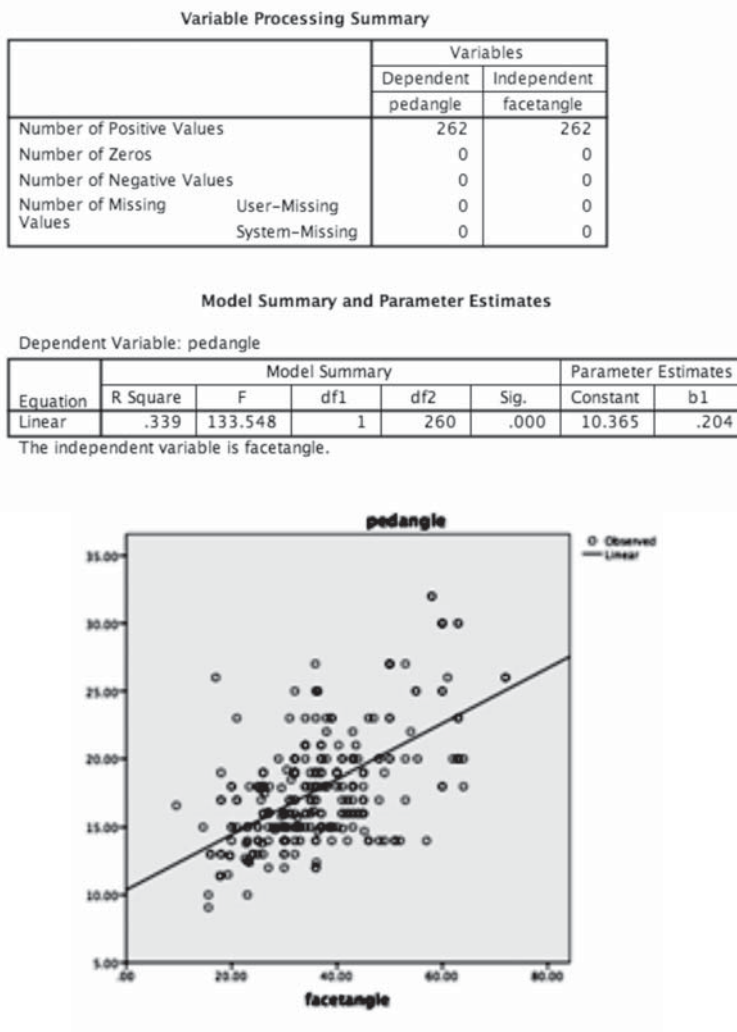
Variable Processing Summary

| | | Variables | |
|---|---|---|---|
| | | Dependent | Independent |
| | | pedangle | facetangle |
| Number of Positive Values | | 262 | 262 |
| Number of Zeros | | 0 | 0 |
| Number of Negative Values | | 0 | 0 |
| Number of Missing Values | User-Missing | 0 | 0 |
| | System-Missing | 0 | 0 |

Model Summary and Parameter Estimates

Dependent Variable: pedangle

| | Model Summary | | | | | Parameter Estimates | |
|---|---|---|---|---|---|---|---|
| Equation | R Square | F | df1 | df2 | Sig. | Constant | b1 |
| Linear | .339 | 133.548 | 1 | 260 | .000 | 10.365 | .204 |

The independent variable is facetangle.

pedangle

Observed
Linear

35.00
30.00
25.00
20.00
15.00
10.00
5.00

.00
20.00
40.00
60.00
80.00

facetangle